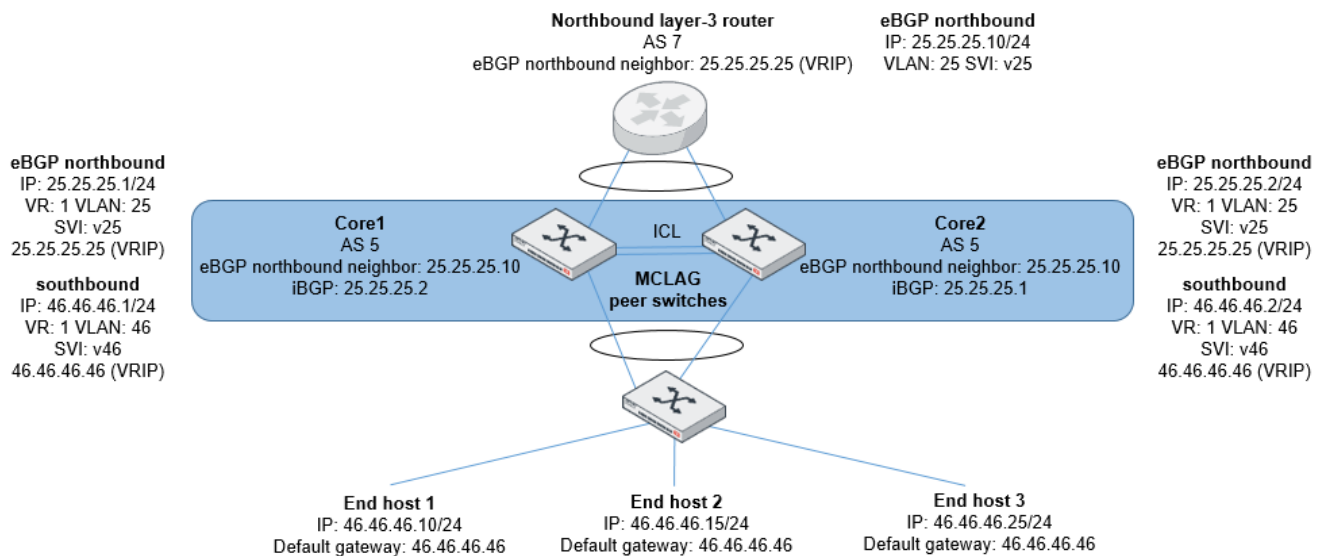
Northbound layer-3 router
AS 7
eBGP northbound neighbor: 25.25.25.25 (VRIP)

eBGP northbound
IP: 25.25.25.10/24
VLAN: 25 SVI: v25

eBGP northbound
IP: 25.25.25.1/24
VR: 1 VLAN: 25
SVI: v25
25.25.25.25 (VRIP)

southbound
IP: 46.46.46.1/24
VR: 1 VLAN: 46
SVI: v46
46.46.46.46 (VRIP)

Core1
AS 5
eBGP northbound neighbor: 25.25.25.10
iBGP: 25.25.25.2

ICL

MCLAG
peer switches

Core2
AS 5
eBGP northbound neighbor: 25.25.25.10
iBGP: 25.25.25.1

eBGP northbound
IP: 25.25.25.2/24
VR: 1 VLAN: 25
SVI: v25
25.25.25.25 (VRIP)

southbound
IP: 46.46.46.2/24
VR: 1 VLAN: 46
SVI: v46
46.46.46.46 (VRIP)

End host 1
IP: 46.46.46.10/24
Default gateway: 46.46.46.46

End host 2
IP: 46.46.46.15/24
Default gateway: 46.46.46.46

End host 3
IP: 46.46.46.25/24
Default gateway: 46.46.46.46